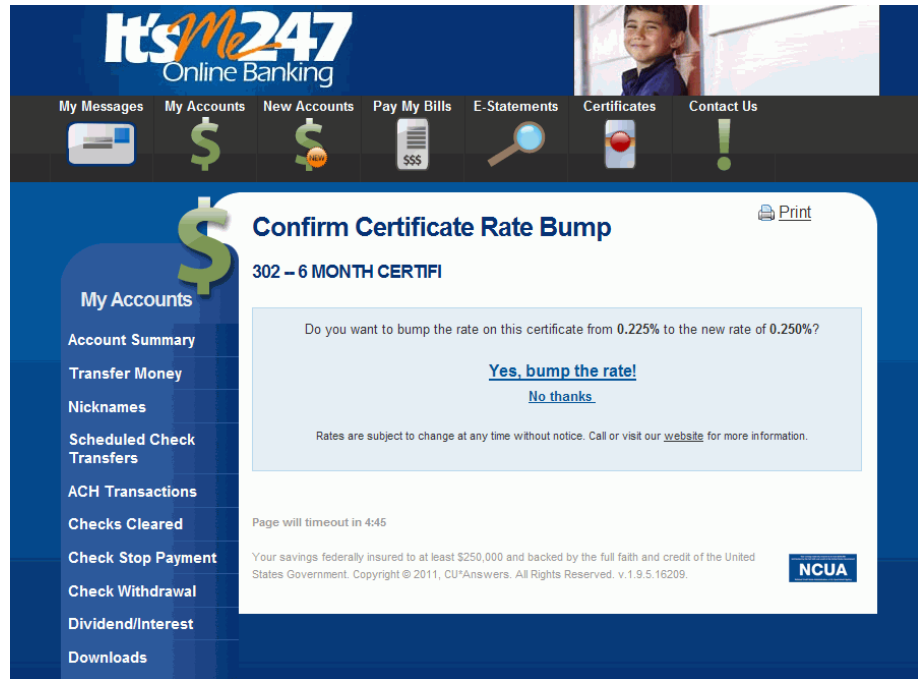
It'sMe247
Online Banking

My Messages
My Accounts
New Accounts
Pay My Bills
E-Statements
Certificates
Contact Us

NEW
$$$

My Accounts
Account Summary
Transfer Money
Nicknames
Scheduled Check Transfers
ACH Transactions
Checks Cleared
Check Stop Payment
Check Withdrawal
Dividend/Interest
Downloads

Print

Confirm Certificate Rate Bump

302 – 6 MONTH CERTIFI

Do you want to bump the rate on this certificate from **0.225%** to the new rate of **0.250%**?

Yes, bump the rate!

No thanks

Rates are subject to change at any time without notice. Call or visit our website for more information.

Page will timeout in 4:45

Your savings federally insured to at least $250,000 and backed by the full faith and credit of the United States Government. Copyright © 2011, CU*Answers. All Rights Reserved. v.1.9.5.16209.

NCUA